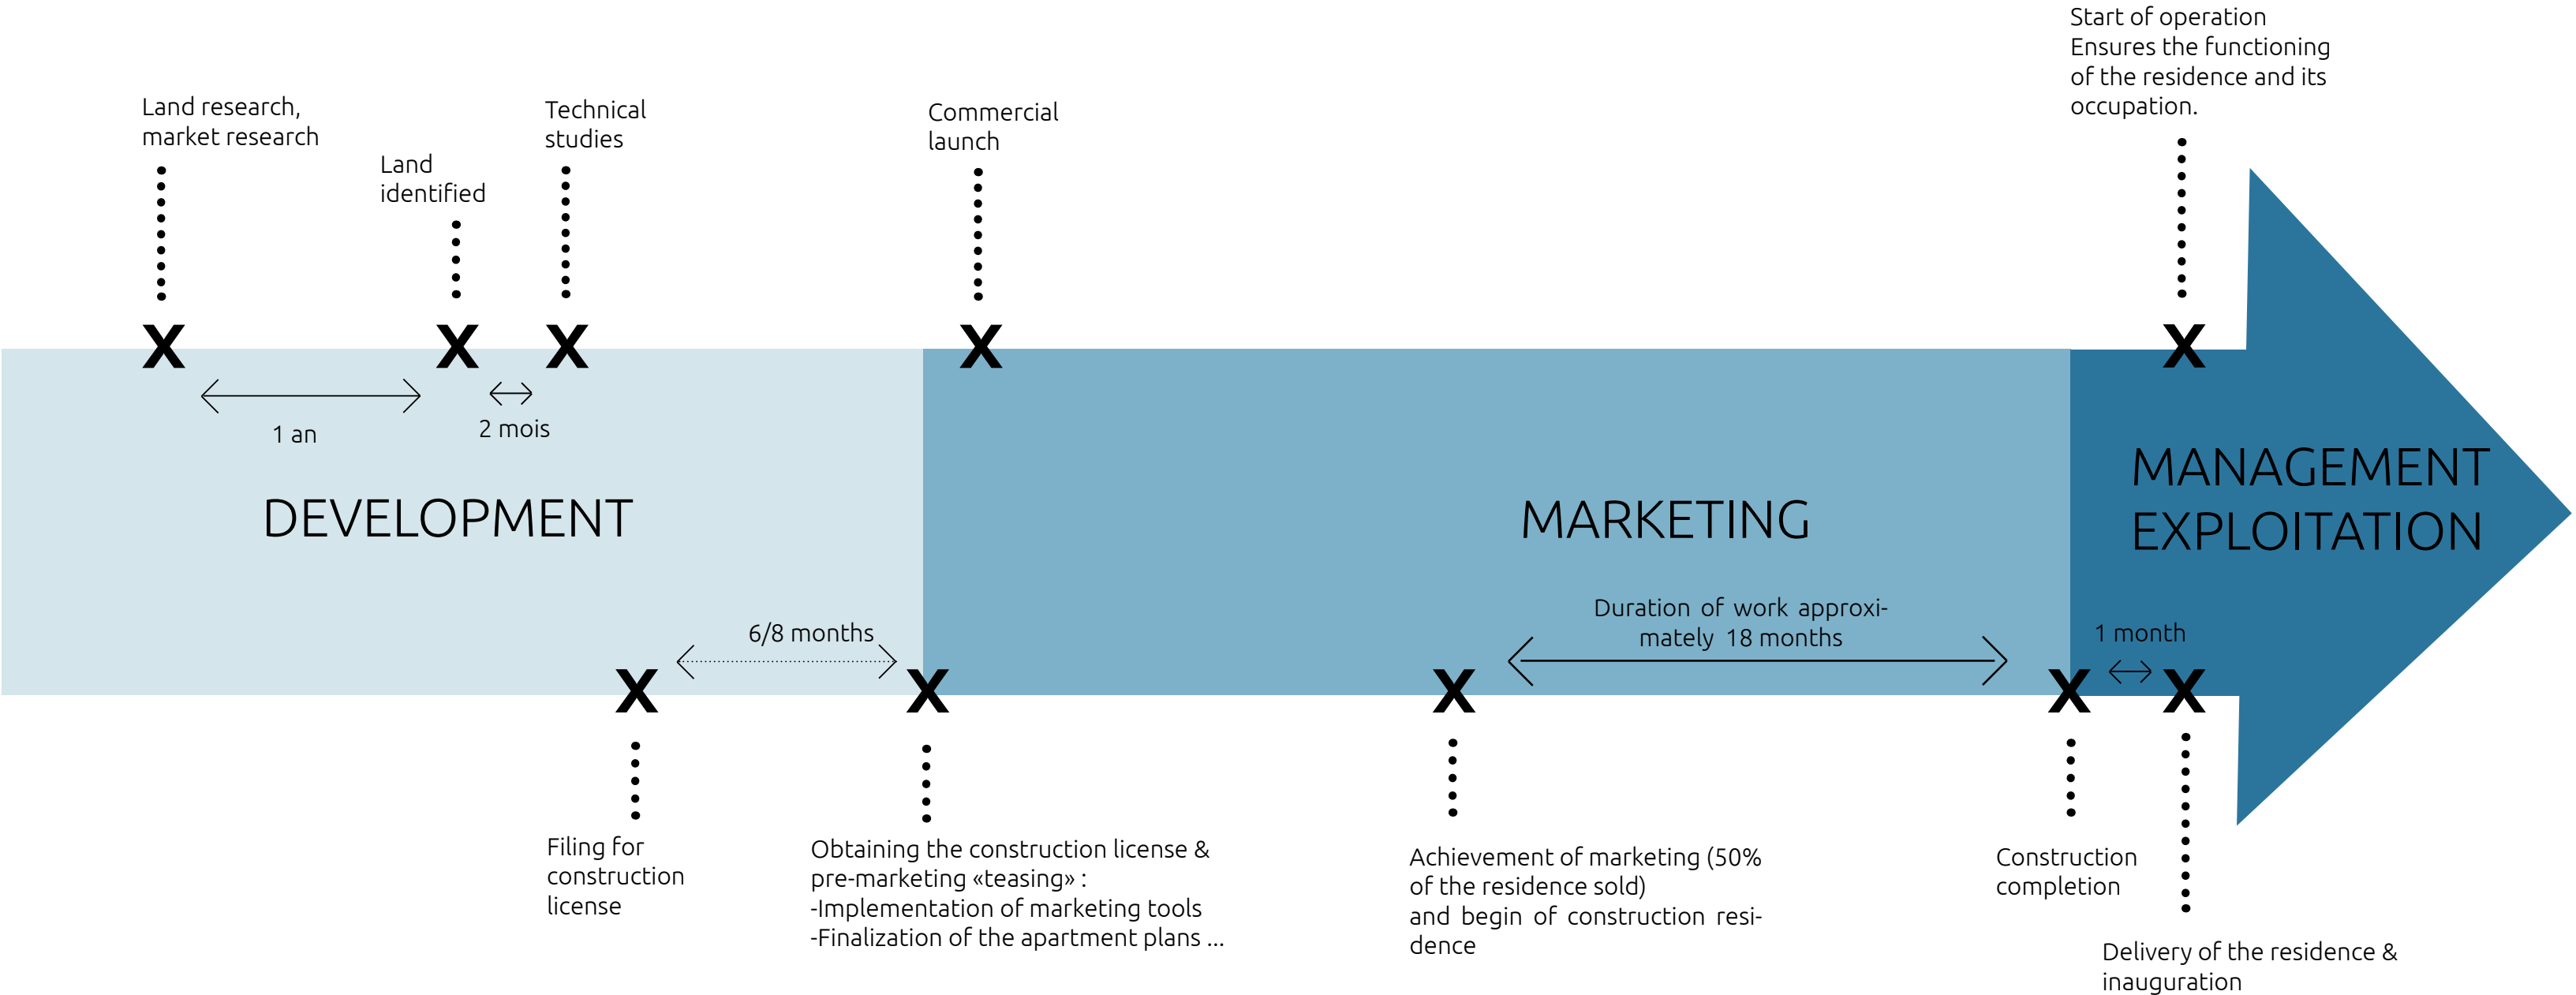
Start of operation
Ensures the functioning of the residence and its occupation.

Land research, market research

Land identified

Technical studies

Commercial launch

X X X X X

1 an

2 mois

DEVELOPMENT

MARKETING

MANAGEMENT
EXPLOITATION

6/8 months

Duration of work approximately 18 months

1 month

X X X X X

Filing for construction license

Obtaining the construction license & pre-marketing «teasing» :
-Implementation of marketing tools
-Finalization of the apartment plans ...

Achievement of marketing (50% of the residence sold)
and begin of construction residence

Construction completion

Delivery of the residence & inauguration